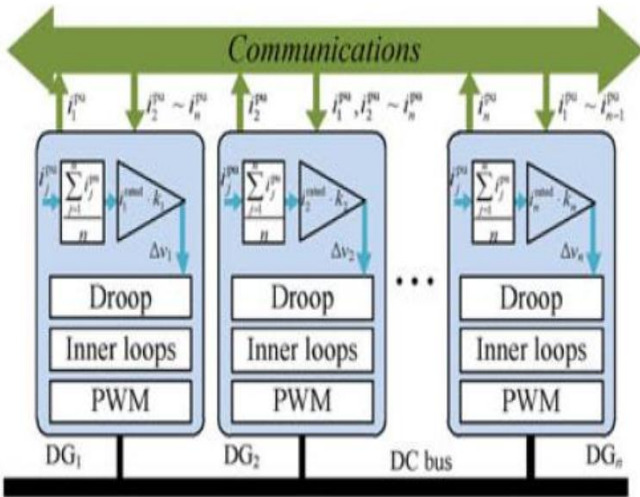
Communications

$i_1^{pu}$

$i_2^{pu} \sim i_n^{pu}$

$i_2^{pu}$

$i_1^{pu}, i_2^{pu} \sim i_n^{pu}$

$i_n^{pu}$

$i_1^{pu} \sim i_{n-1}^{pu}$

$i_j^{pu}$

$\frac{\sum_{j=1}^{n} i_j^{pu}}{n}$

$i_1^{rated} \cdot k_v$

$\Delta v_1$

$i_j^{pu}$

$\frac{\sum_{j=1}^{n} i_j^{pu}}{n}$

$i_2^{rated} \cdot k_v$

$\Delta v_2$

$i_j^{pu}$

$\frac{\sum_{j=1}^{n} i_j^{pu}}{n}$

$i_n^{rated} \cdot k_v$

$\Delta v_n$

Droop

Inner loops

PWM

Droop

Inner loops

PWM

Droop

Inner loops

PWM

DG$_1$

DG$_2$

DC bus

DG$_n$